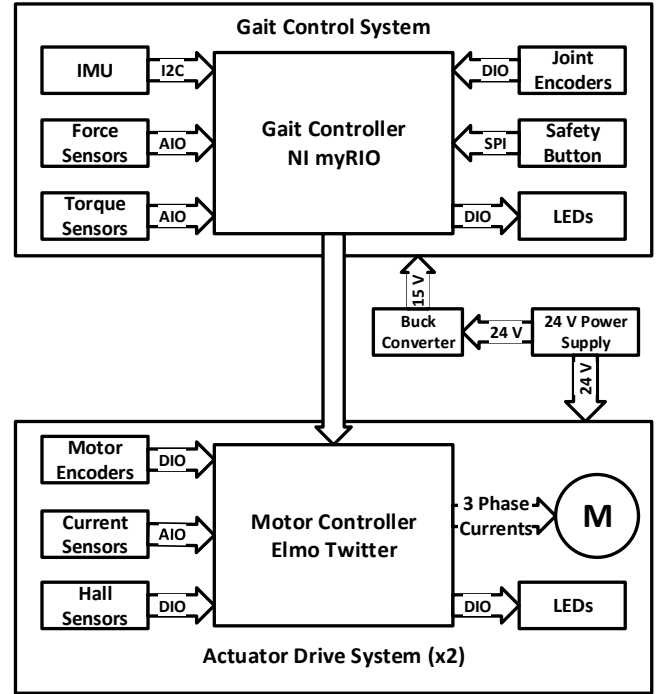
Gait Control System

IMU
I2C
Force Sensors
AIO
Torque Sensors
AIO

Gait Controller
NI myRIO

DIO
Joint Encoders
SPI
Safety Button
DIO
LEDs

15 V
Buck Converter
24 V
24 V Power Supply
24 V

Motor Encoders
DIO
Current Sensors
AIO
Hall Sensors
DIO

Motor Controller
Elmo Twitter

3 Phase Currents
M
DIO
LEDs

Actuator Drive System (x2)